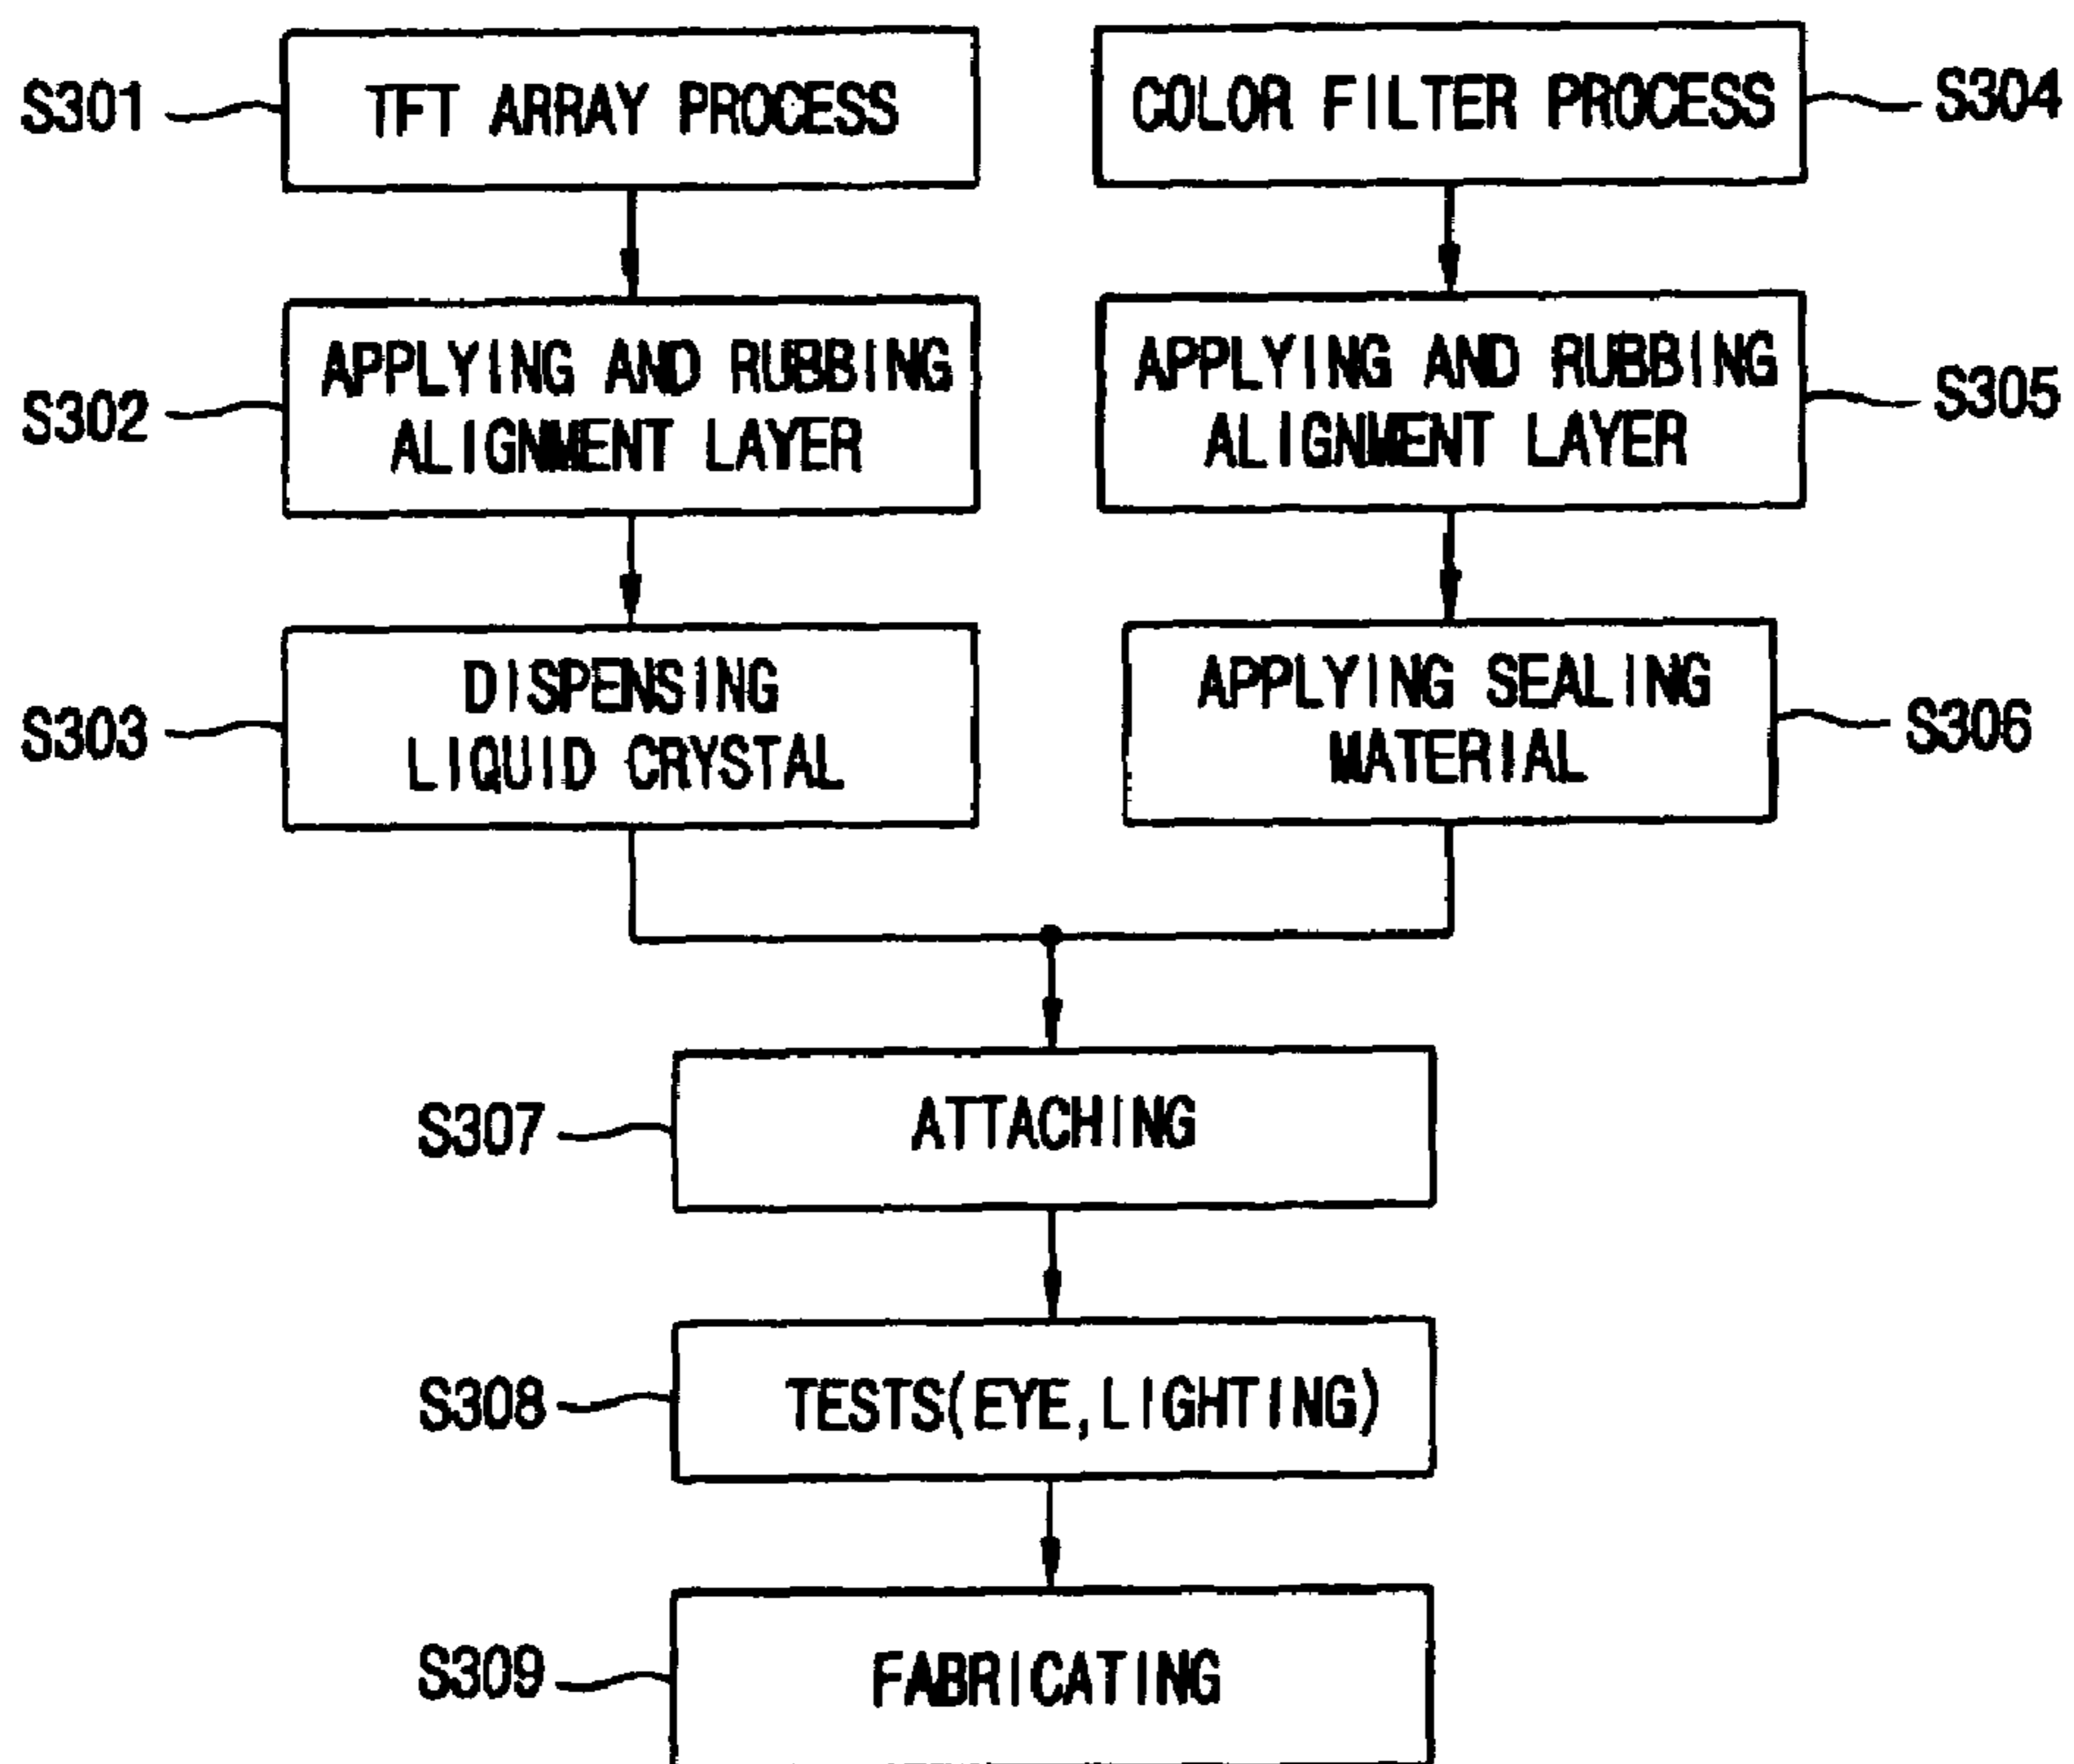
S301 TFT ARRAY PROCESS

S302 APPLYING AND RUBBING ALIGNMENT LAYER

S303 DISPENSING LIQUID CRYSTAL

COLOR FILTER PROCESS S304

APPLYING AND RUBBING ALIGNMENT LAYER S305

APPLYING SEALING MATERIAL S306

S307 ATTACHING

S308 TESTS(EYE,LIGHTING)

S309 FABRICATING